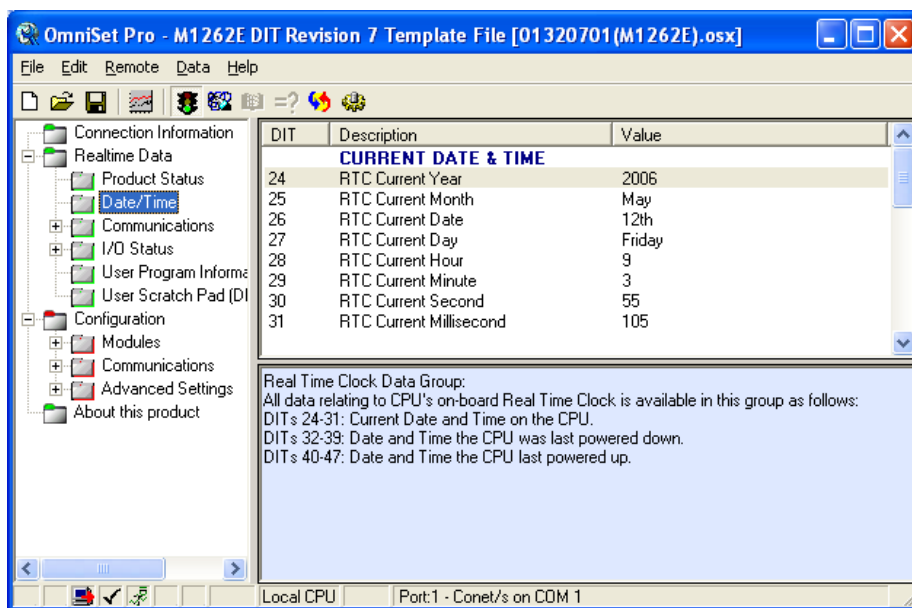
OmniSet Pro - M1262E DIT Revision 7 Template File [01320701(M1262E).osx]

File Edit Remote Data Help

Connection Information
Realtime Data
Product Status
Date/Time
Communications
I/O Status
User Program Informa
User Scratch Pad (DI
Configuration
Modules
Communications
Advanced Settings
About this product

| DIT | Description | Value |
|---|---|---|
| | CURRENT DATE & TIME | |
| 24 | RTC Current Year | 2006 |
| 25 | RTC Current Month | May |
| 26 | RTC Current Date | 12th |
| 27 | RTC Current Day | Friday |
| 28 | RTC Current Hour | 9 |
| 29 | RTC Current Minute | 3 |
| 30 | RTC Current Second | 55 |
| 31 | RTC Current Millisecond | 105 |

Real Time Clock Data Group:
All data relating to CPU's on-board Real Time Clock is available in this group as follows:
DITs 24-31: Current Date and Time on the CPU.
DITs 32-39: Date and Time the CPU was last powered down.
DITs 40-47: Date and Time the CPU last powered up.

Local CPU
Port:1 - Conet/s on COM 1